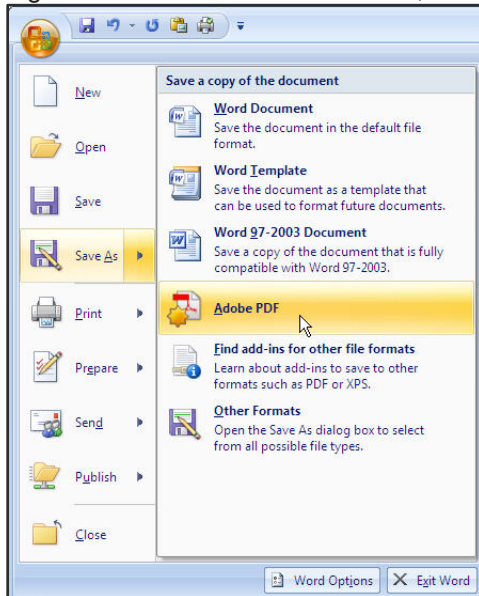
New

Open

Save

Save As

Print

Prepare

Send

Publish

Close

Save a copy of the document

Word Document
Save the document in the default file format.

Word Template
Save the document as a template that can be used to format future documents.

Word 97-2003 Document
Save a copy of the document that is fully compatible with Word 97-2003.

Adobe PDF

Find add-ins for other file formats
Learn about add-ins to save to other formats such as PDF or XPS.

Other Formats
Open the Save As dialog box to select from all possible file types.

Word Options

Exit Word